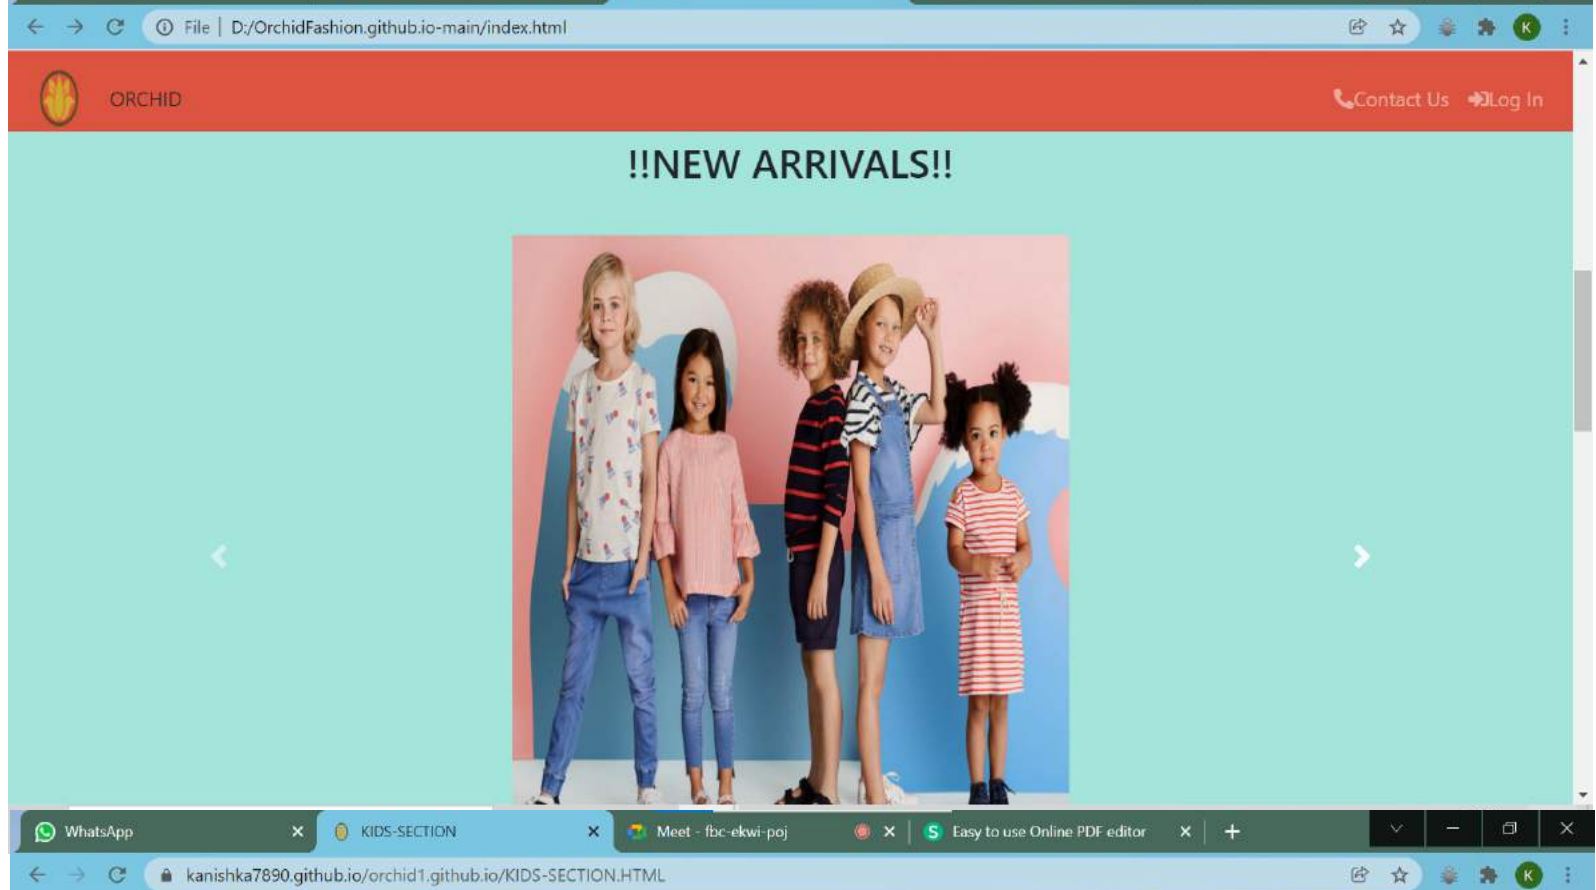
File | D:/OrchidFashion.github.io-main/index.html

K

ORCHID

Contact Us Log In

!!NEW ARRIVALS!!

WhatsApp
KIDS-SECTION
Meet - fbc-ekwi-poj
Easy to use Online PDF editor

kanishka7890.github.io/orchid1.github.io/KIDS-SECTION.HTML

K